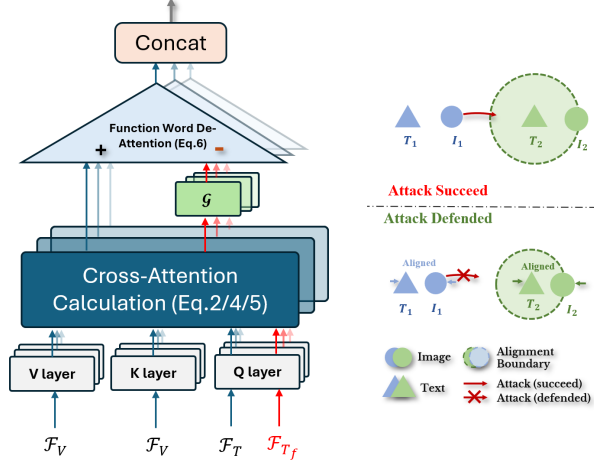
Concat

Function Word De-Attention (Eq.6)

+

-

$\mathcal{G}$

Cross-Attention Calculation (Eq.2/4/5)

V layer

K layer

Q layer

$\mathcal{F}_V$

$\mathcal{F}_V$

$\mathcal{F}_T$

$\mathcal{F}_{T_f}$

$T_1$

$I_1$

$T_2$

$I_2$

Attack Succeed

Attack Defended

Aligned

$T_1$

$I_1$

Aligned

$T_2$

$I_2$

Image

Alignment Boundary

Text

Attack (succeed)

Attack (defended)